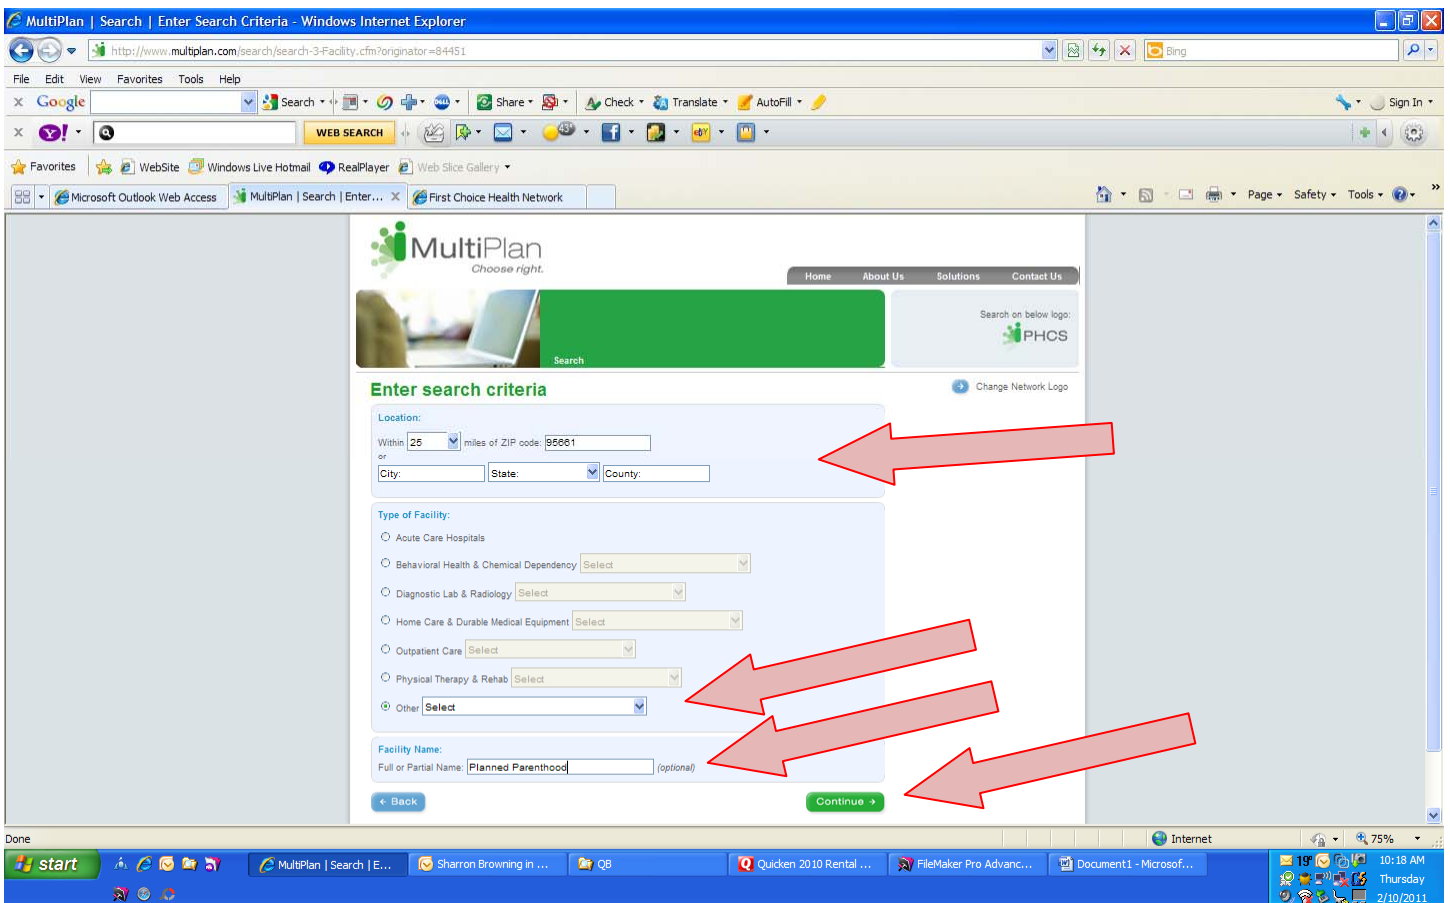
MultiPlan | Search | Enter Search Criteria - Windows Internet Explorer

http://www.multiplan.com/search/search-3-Facility.cfm?originator=84451

Bing

File Edit View Favorites Tools Help

Google Search Share Check Translate AutoFill Sign In

WEB SEARCH

Favorites WebSite Windows Live Hotmail RealPlayer Web Slice Gallery

Microsoft Outlook Web Access | MultiPlan | Search | Enter... | First Choice Health Network

Page Safety Tools

MultiPlan
Choose right.

Home About Us Solutions Contact Us

Search

Search on below logo:
PHCS

Enter search criteria

Change Network Logo

Location:

Within 25 miles of ZIP code: 95661
or
City: State: County:

Type of Facility:

Acute Care Hospitals
Behavioral Health & Chemical Dependency Select
Diagnostic Lab & Radiology Select
Home Care & Durable Medical Equipment Select
Outpatient Care Select
Physical Therapy & Rehab Select
Other Select

Facility Name:

Full or Partial Name: Planned Parenthood (optional)

Back

Continue

Done

Internet

75%

start

MultiPlan | Search | E...
Sharron Browning in ...
QB
Quicken 2010 Rental ...
FileMaker Pro Advanc...
Document1 - Microsof...

19°
10:18 AM
Thursday
2/10/2011